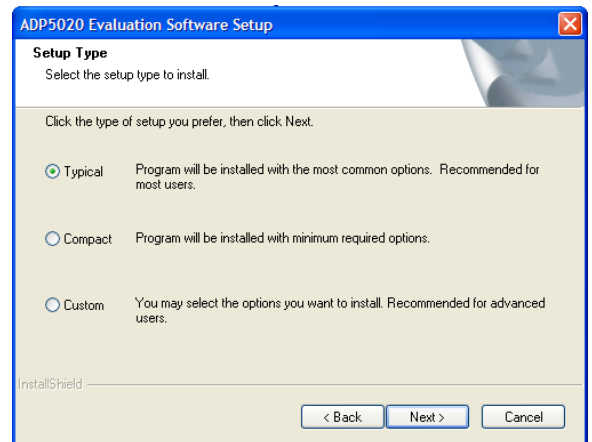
ADP5020 Evaluation Software Setup

Setup Type
Select the setup type to install.

Click the type of setup you prefer, then click Next.

Typical Program will be installed with the most common options. Recommended for most users.

Compact Program will be installed with minimum required options.

Custom You may select the options you want to install. Recommended for advanced users.

InstallShield

< Back Next > Cancel